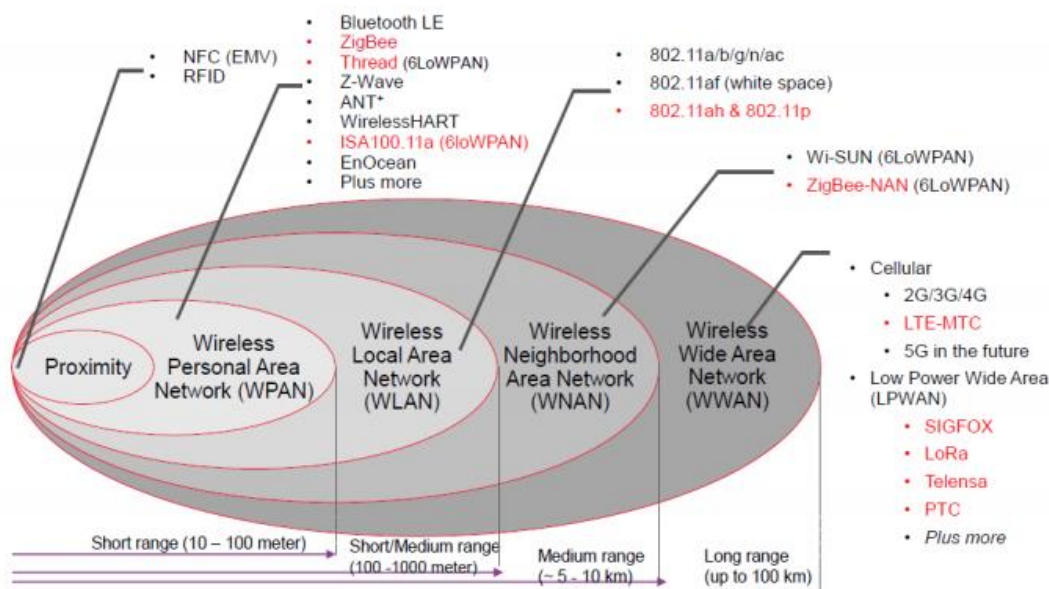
• NFC (EMV)
• RFID

• Bluetooth LE
• ZigBee
• Thread (6LoWPAN)
• Z-Wave
• ANT⁺
• WirelessHART
• ISA100.11a (6loWPAN)
• EnOcean
• Plus more

• 802.11a/b/g/n/ac
• 802.11af (white space)
• 802.11ah & 802.11p

• Wi-SUN (6LoWPAN)
• ZigBee-NAN (6LoWPAN)

• Cellular
• 2G/3G/4G
• LTE-MTC
• 5G in the future
• Low Power Wide Area (LPWAN)
• SIGFOX
• LoRa
• Telensa
• PTC
• Plus more

Proximity

Wireless Personal Area Network (WPAN)

Wireless Local Area Network (WLAN)

Wireless Neighborhood Area Network (WNAN)

Wireless Wide Area Network (WWAN)

Short range (10 – 100 meter)

Short/Medium range (100 -1000 meter)

Medium range (~ 5 - 10 km)

Long range (up to 100 km)